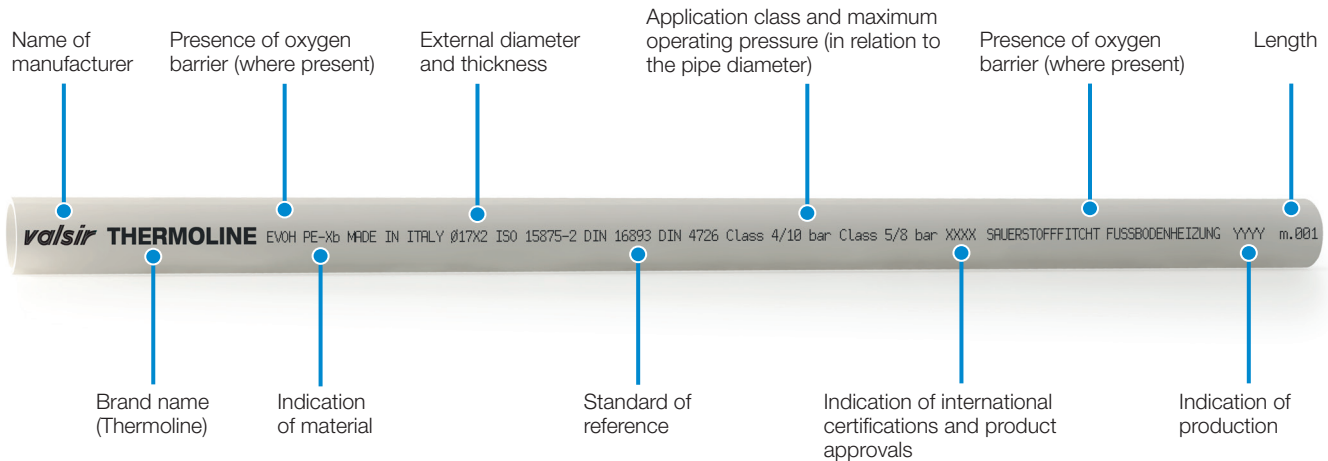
Name of manufacturer

Presence of oxygen barrier (where present)

External diameter and thickness

Application class and maximum operating pressure (in relation to the pipe diameter)

Presence of oxygen barrier (where present)

Length

valsir THERMOLINE EVOH PE-Xb MADE IN ITALY Ø17X2 ISO 15875-2 DIN 16893 DIN 4726 Class 4/10 bar Class 5/8 bar XXXX SAUERSTOFFDICHT FUSSBODENHEIZUNG YYYY m.001

Brand name (Thermoline)

Indication of material

Standard of reference

Indication of international certifications and product approvals

Indication of production